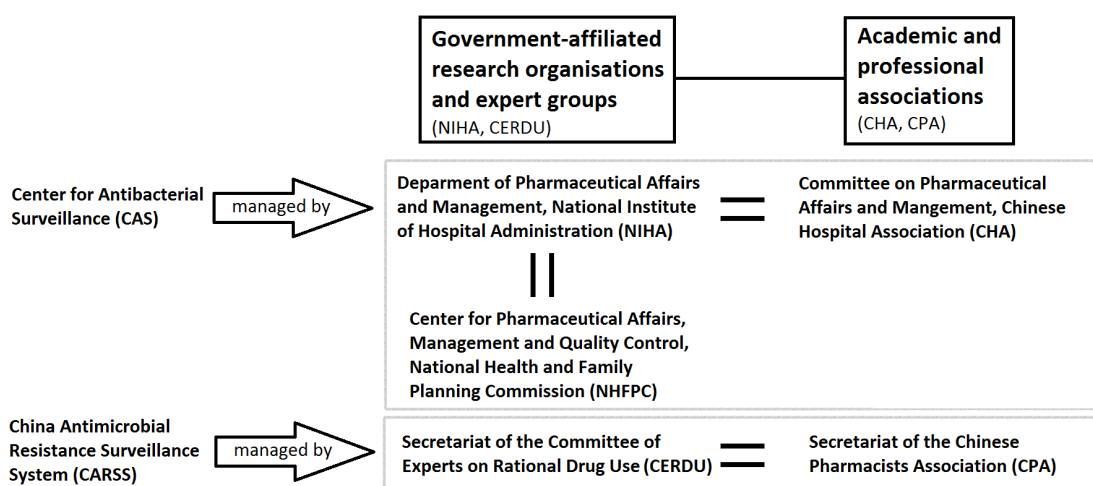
Government-affiliated research organisations and expert groups
(NIHA, CERDU)

Academic and professional associations
(CHA, CPA)

Center for Antibacterial Surveillance (CAS)

managed by

Deparment of Pharmaceutical Affairs and Management, National Institute of Hospital Administration (NIHA)

Committee on Pharmaceutical Affairs and Mangement, Chinese Hospital Association (CHA)

Center for Pharmaceutical Affairs, Management and Quality Control, National Health and Family Planning Commission (NHFPC)

China Antimicrobial Resistance Surveillance System (CARSS)

managed by

Secretariat of the Committee of Experts on Rational Drug Use (CERDU)

Secretariat of the Chinese Pharmacists Association (CPA)